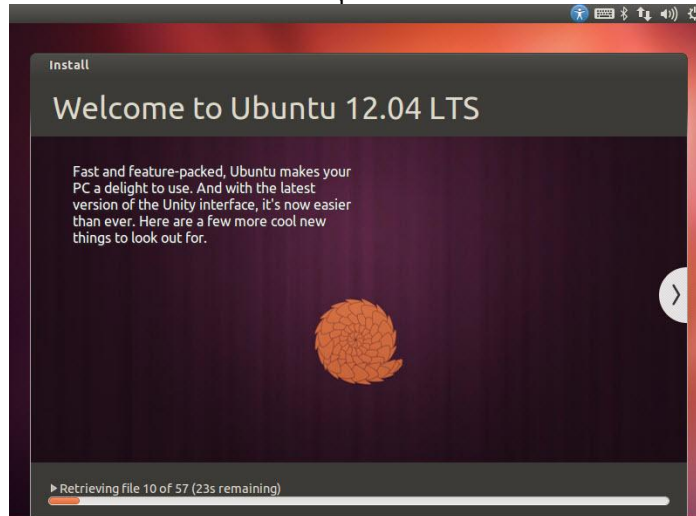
Install

Welcome to Ubuntu 12.04 LTS

Fast and feature-packed, Ubuntu makes your PC a delight to use. And with the latest version of the Unity interface, it's now easier than ever. Here are a few more cool new things to look out for.

▸ Retrieving file 10 of 57 (23s remaining)